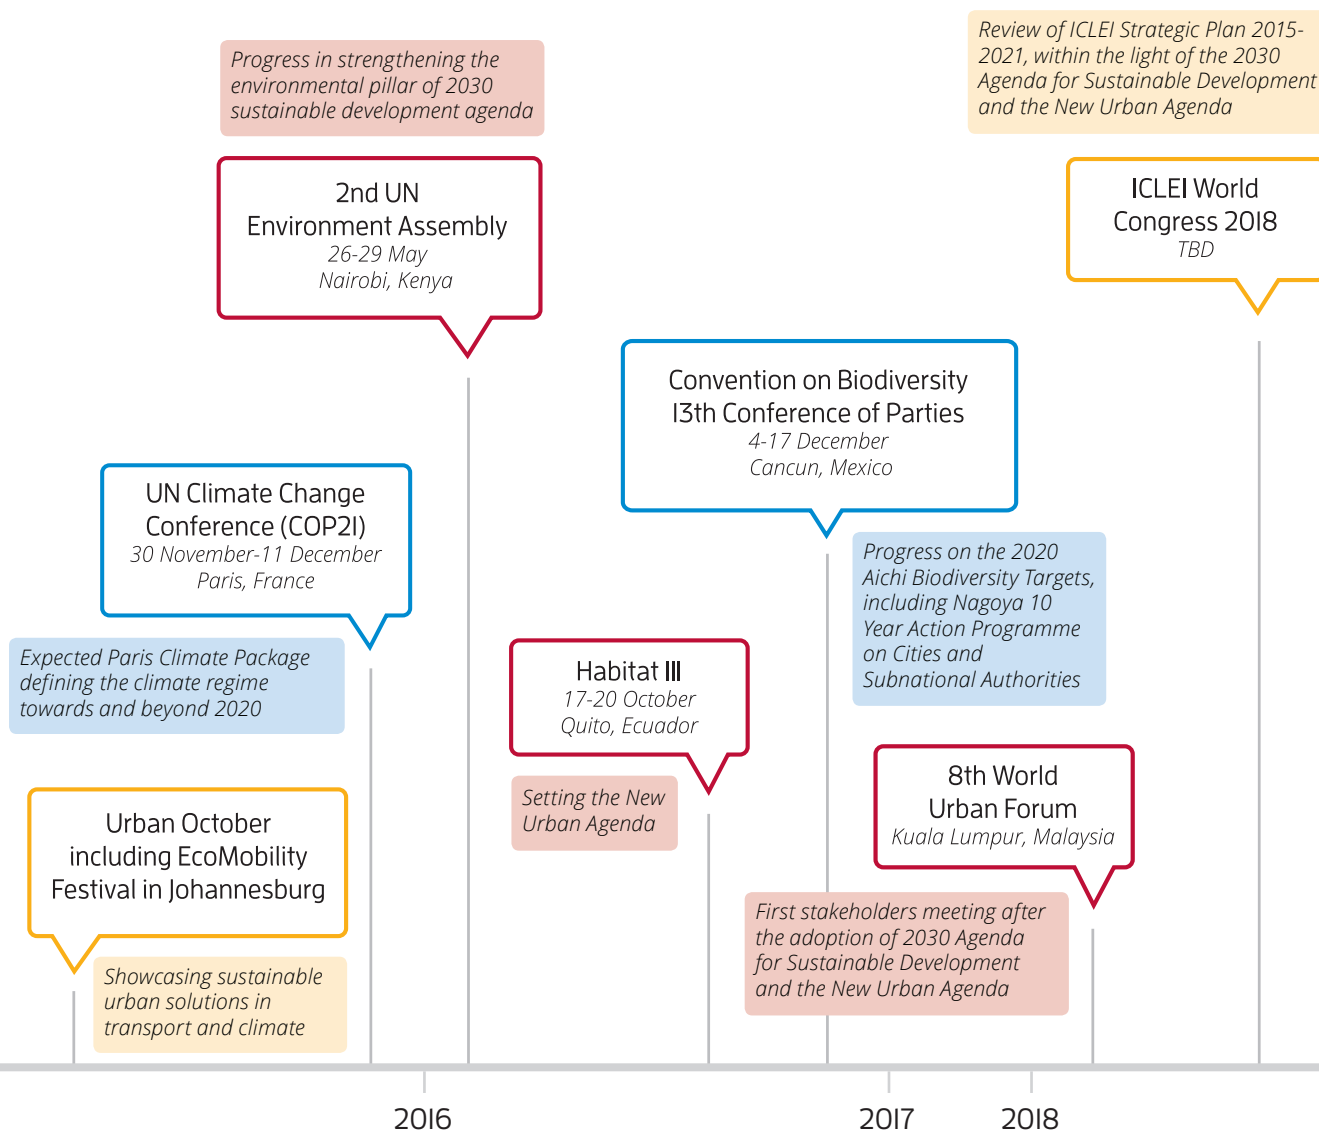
Progress in strengthening the environmental pillar of 2030 sustainable development agenda

Review of ICLEI Strategic Plan 2015-2021, within the light of the 2030 Agenda for Sustainable Development and the New Urban Agenda

2nd UN Environment Assembly
26-29 May
Nairobi, Kenya

ICLEI World Congress 2018
TBD

Convention on Biodiversity 13th Conference of Parties
4-17 December
Cancun, Mexico

UN Climate Change Conference (COP21)
30 November-11 December
Paris, France

Progress on the 2020 Aichi Biodiversity Targets, including Nagoya 10 Year Action Programme on Cities and Subnational Authorities

Expected Paris Climate Package defining the climate regime towards and beyond 2020

Habitat III
17-20 October
Quito, Ecuador

Setting the New Urban Agenda

8th World Urban Forum
Kuala Lumpur, Malaysia

Urban October including EcoMobility Festival in Johannesburg

First stakeholders meeting after the adoption of 2030 Agenda for Sustainable Development and the New Urban Agenda

Showcasing sustainable urban solutions in transport and climate

2016

2017

2018